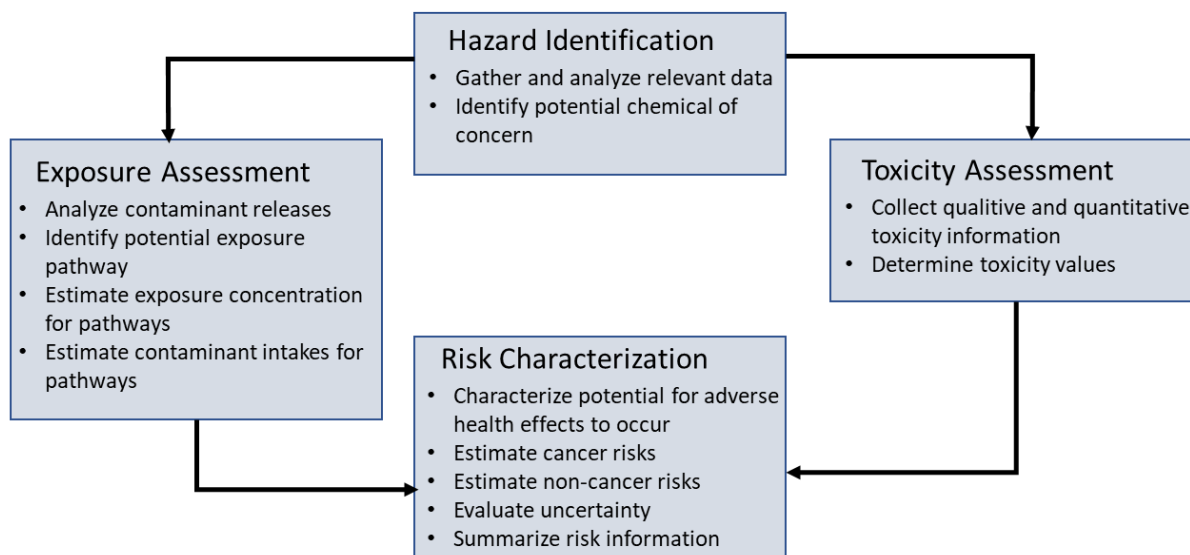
Hazard Identification
- Gather and analyze relevant data
- Identify potential chemical of concern

Exposure Assessment
- Analyze contaminant releases
- Identify potential exposure pathway
- Estimate exposure concentration for pathways
- Estimate contaminant intakes for pathways

Toxicity Assessment
- Collect qualitive and quantitative toxicity information
- Determine toxicity values

Risk Characterization
- Characterize potential for adverse health effects to occur
- Estimate cancer risks
- Estimate non-cancer risks
- Evaluate uncertainty
- Summarize risk information